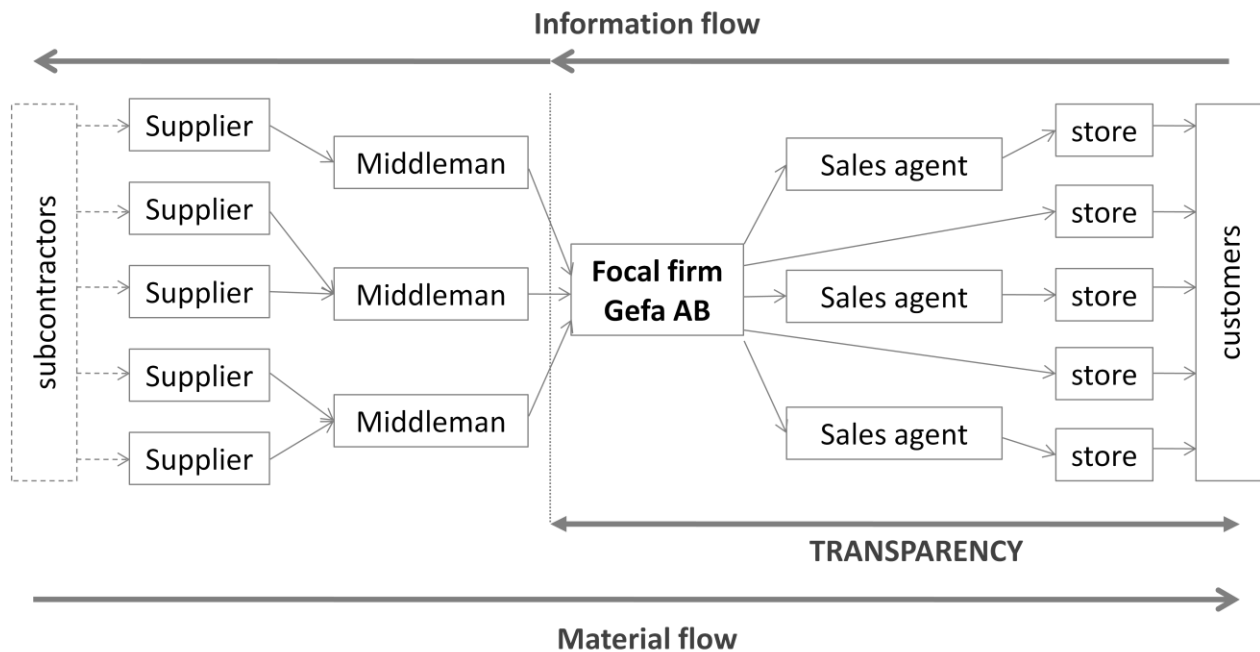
Information flow

subcontractors

Supplier

Supplier

Supplier

Supplier

Supplier

Middleman

Middleman

Middleman

Focal firm
Gefa AB

Sales agent

Sales agent

Sales agent

store

store

store

store

store

customers

TRANSPARENCY

Material flow